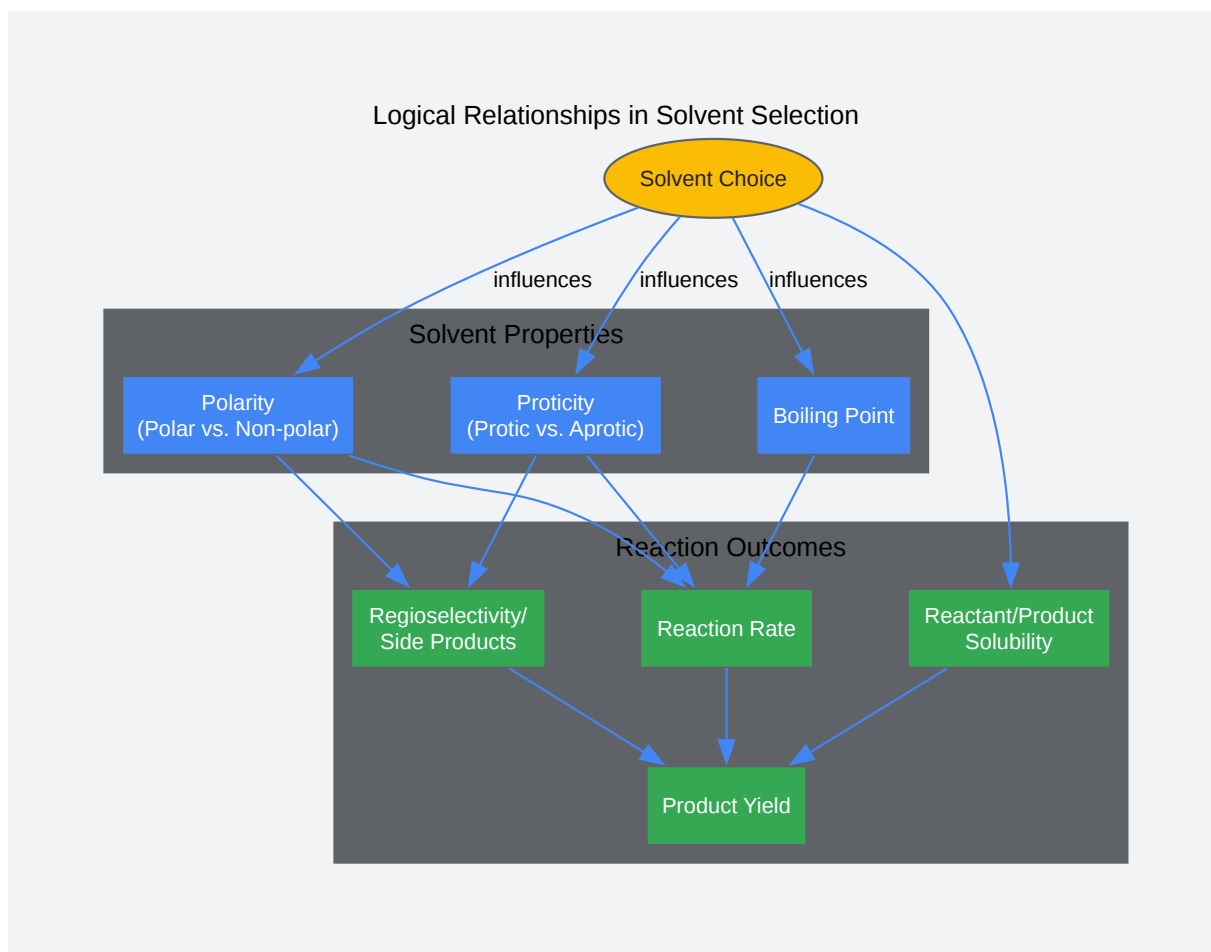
Logical Relationships in Solvent Selection

Solvent Choice

influences

influences

influences

Solvent Properties

Polarity
(Polar vs. Non-polar)

Proticity
(Protic vs. Aprotic)

Boiling Point

Reaction Outcomes

Regioselectivity/
Side Products

Reaction Rate

Reactant/Product
Solubility

Product Yield